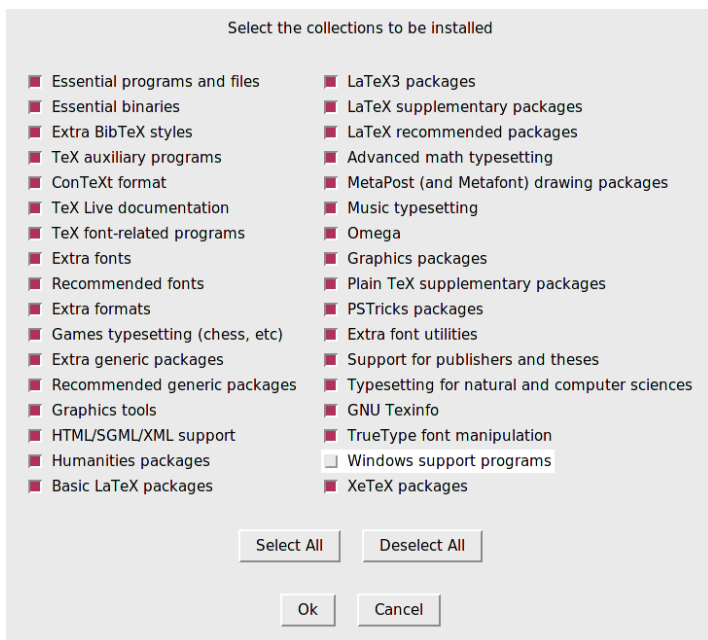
Select the collections to be installed

Essential programs and files
Essential binaries
Extra BibTeX styles
TeX auxiliary programs
ConTeXt format
TeX Live documentation
TeX font-related programs
Extra fonts
Recommended fonts
Extra formats
Games typesetting (chess, etc)
Extra generic packages
Recommended generic packages
Graphics tools
HTML/SGML/XML support
Humanities packages
Basic LaTeX packages

LaTeX3 packages
LaTeX supplementary packages
LaTeX recommended packages
Advanced math typesetting
MetaPost (and Metafont) drawing packages
Music typesetting
Omega
Graphics packages
Plain TeX supplementary packages
PSTricks packages
Extra font utilities
Support for publishers and theses
Typesetting for natural and computer sciences
GNU Texinfo
TrueType font manipulation
Windows support programs
XeTeX packages

Select All
Deselect All

Ok
Cancel